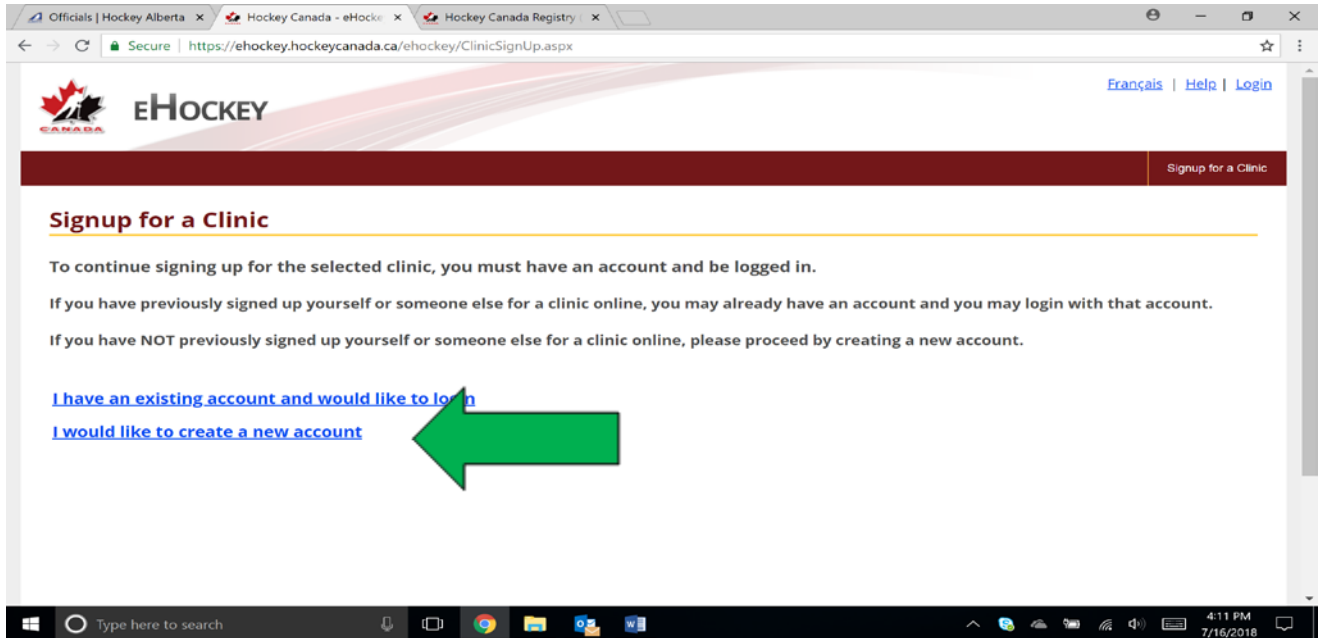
Officials | Hockey Alberta ×
Hockey Canada - eHocke ×
Hockey Canada Registry ×

Secure | https://ehockey.hockeycanada.ca/ehockey/ClinicSignUp.aspx

CANADA
EHOCKEY

Français | Help | Login

Signup for a Clinic

Signup for a Clinic

To continue signing up for the selected clinic, you must have an account and be logged in.

If you have previously signed up yourself or someone else for a clinic online, you may already have an account and you may login with that account.

If you have NOT previously signed up yourself or someone else for a clinic online, please proceed by creating a new account.

I have an existing account and would like to lo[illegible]n

I would like to create a new account

Type here to search

4:11 PM
7/16/2018